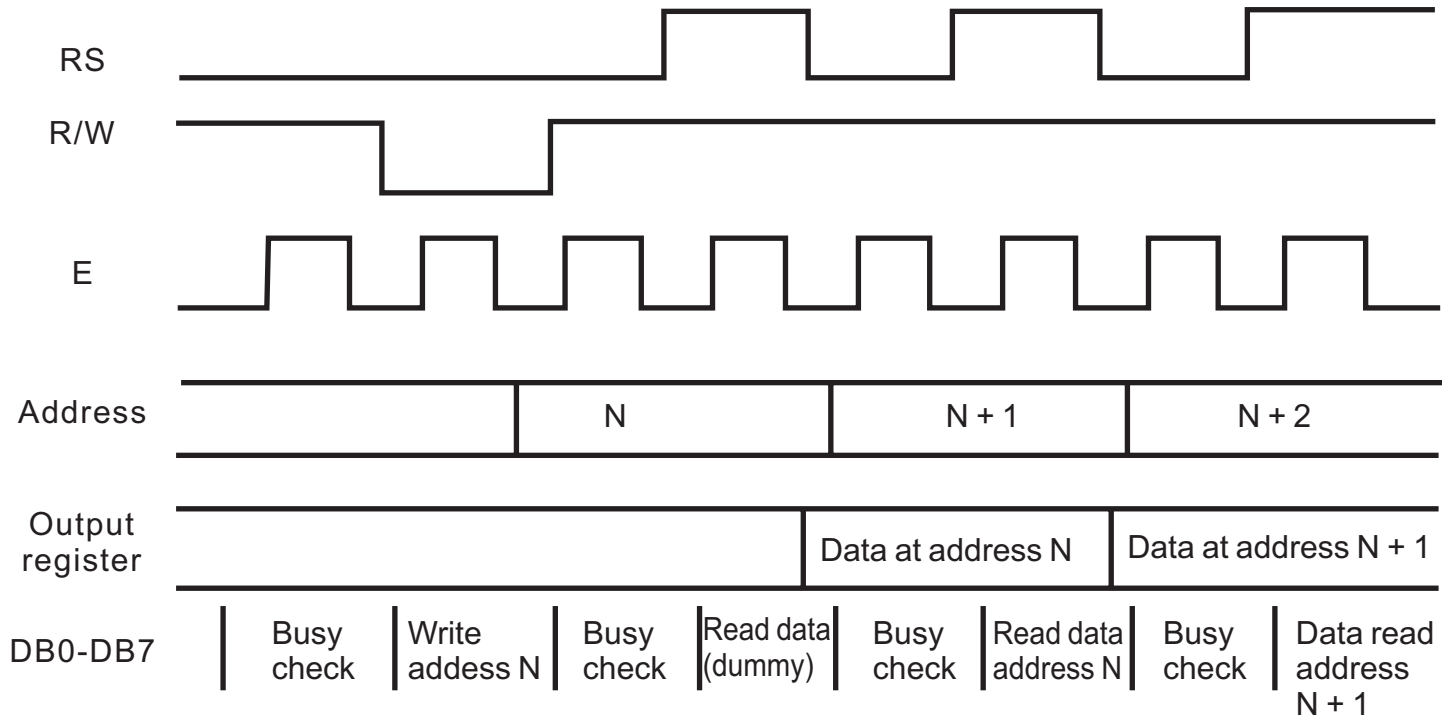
RS

R/W

E

Address

N

N + 1

N + 2

Output register

Data at address N

Data at address N + 1

DB0-DB7

Busy check

Write address N

Busy check

Read data (dummy)

Busy check

Read data address N

Busy check

Data read address N + 1